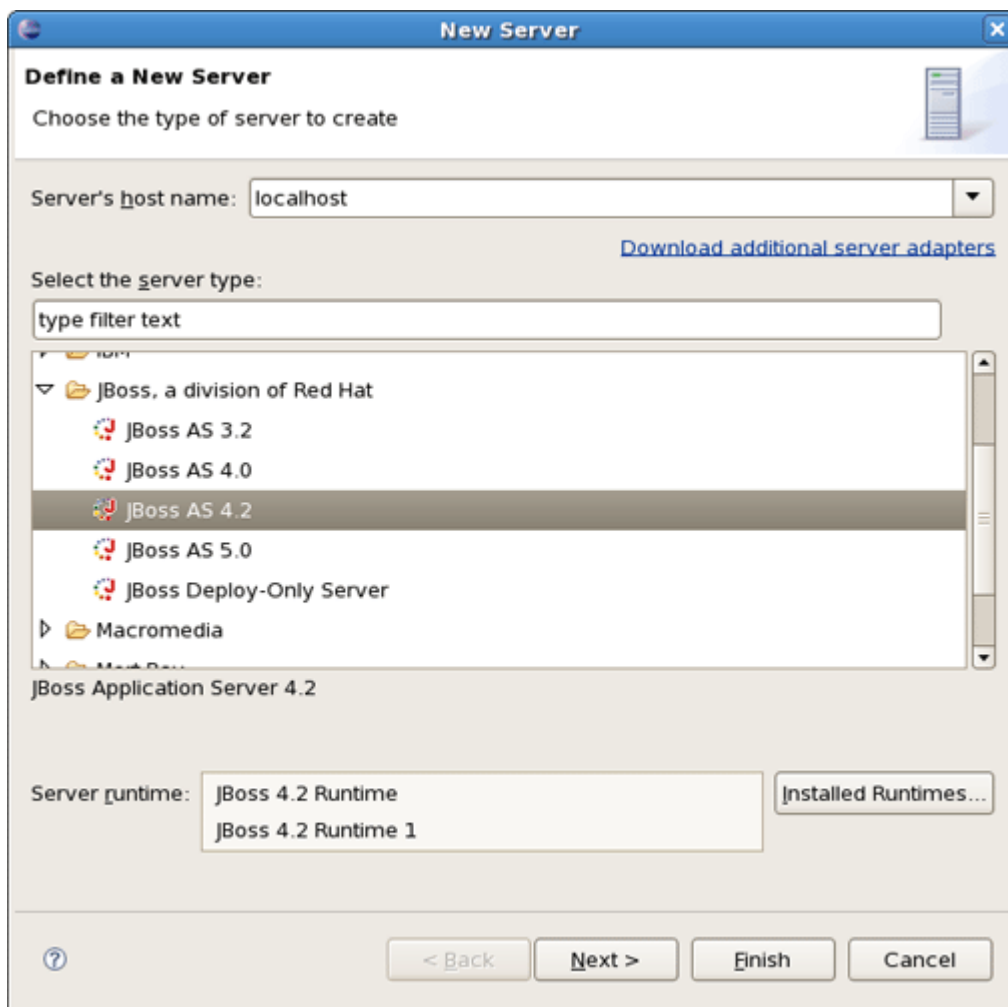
New Server

Define a New Server

Choose the type of server to create

Server's host name: localhost

Download additional server adapters

Select the server type:

type filter text

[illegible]

JBoss, a division of Red Hat

JBoss AS 3.2

JBoss AS 4.0

JBoss AS 4.2

JBoss AS 5.0

JBoss Deploy-Only Server

Macromedia

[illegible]

JBoss Application Server 4.2

Server runtime: JBoss 4.2 Runtime

JBoss 4.2 Runtime 1

Installed Runtimes...

< Back

Next >

Finish

Cancel